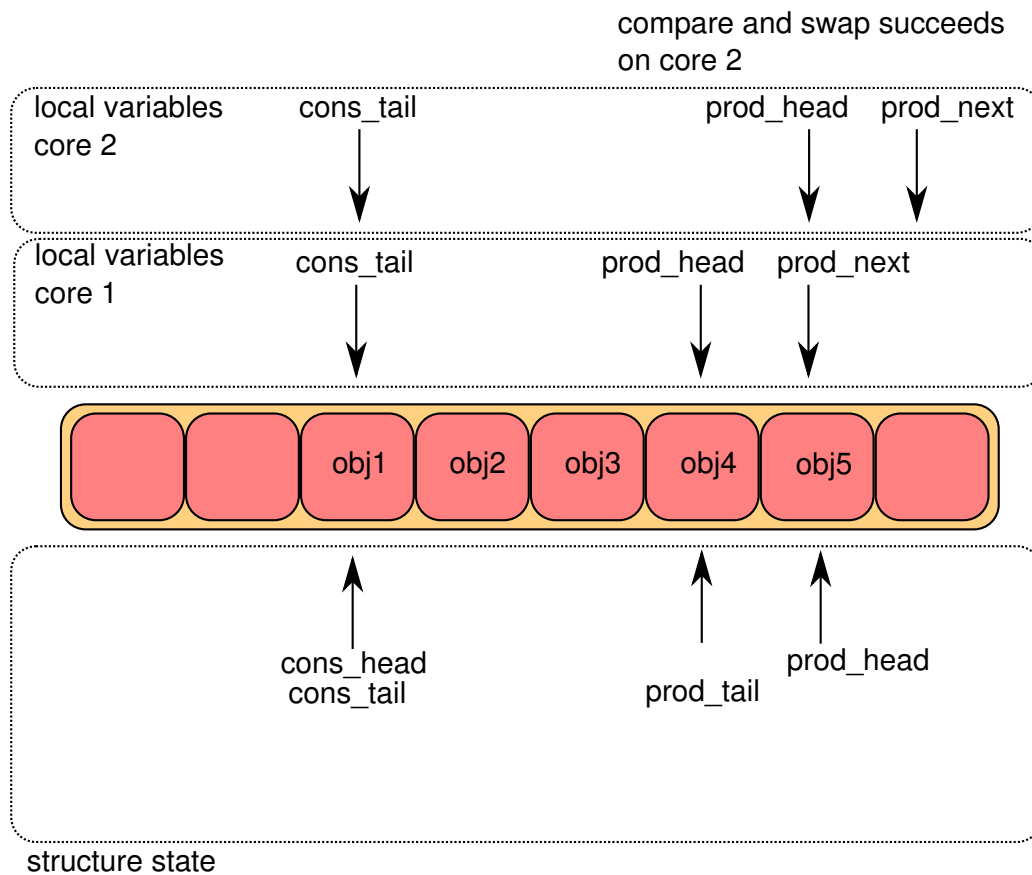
compare and swap succeeds on core 2

local variables core 2

cons_tail

prod_head

prod_next

local variables core 1

cons_tail

prod_head

prod_next

obj1

obj2

obj3

obj4

obj5

cons_head
cons_tail

prod_tail

prod_head

structure state